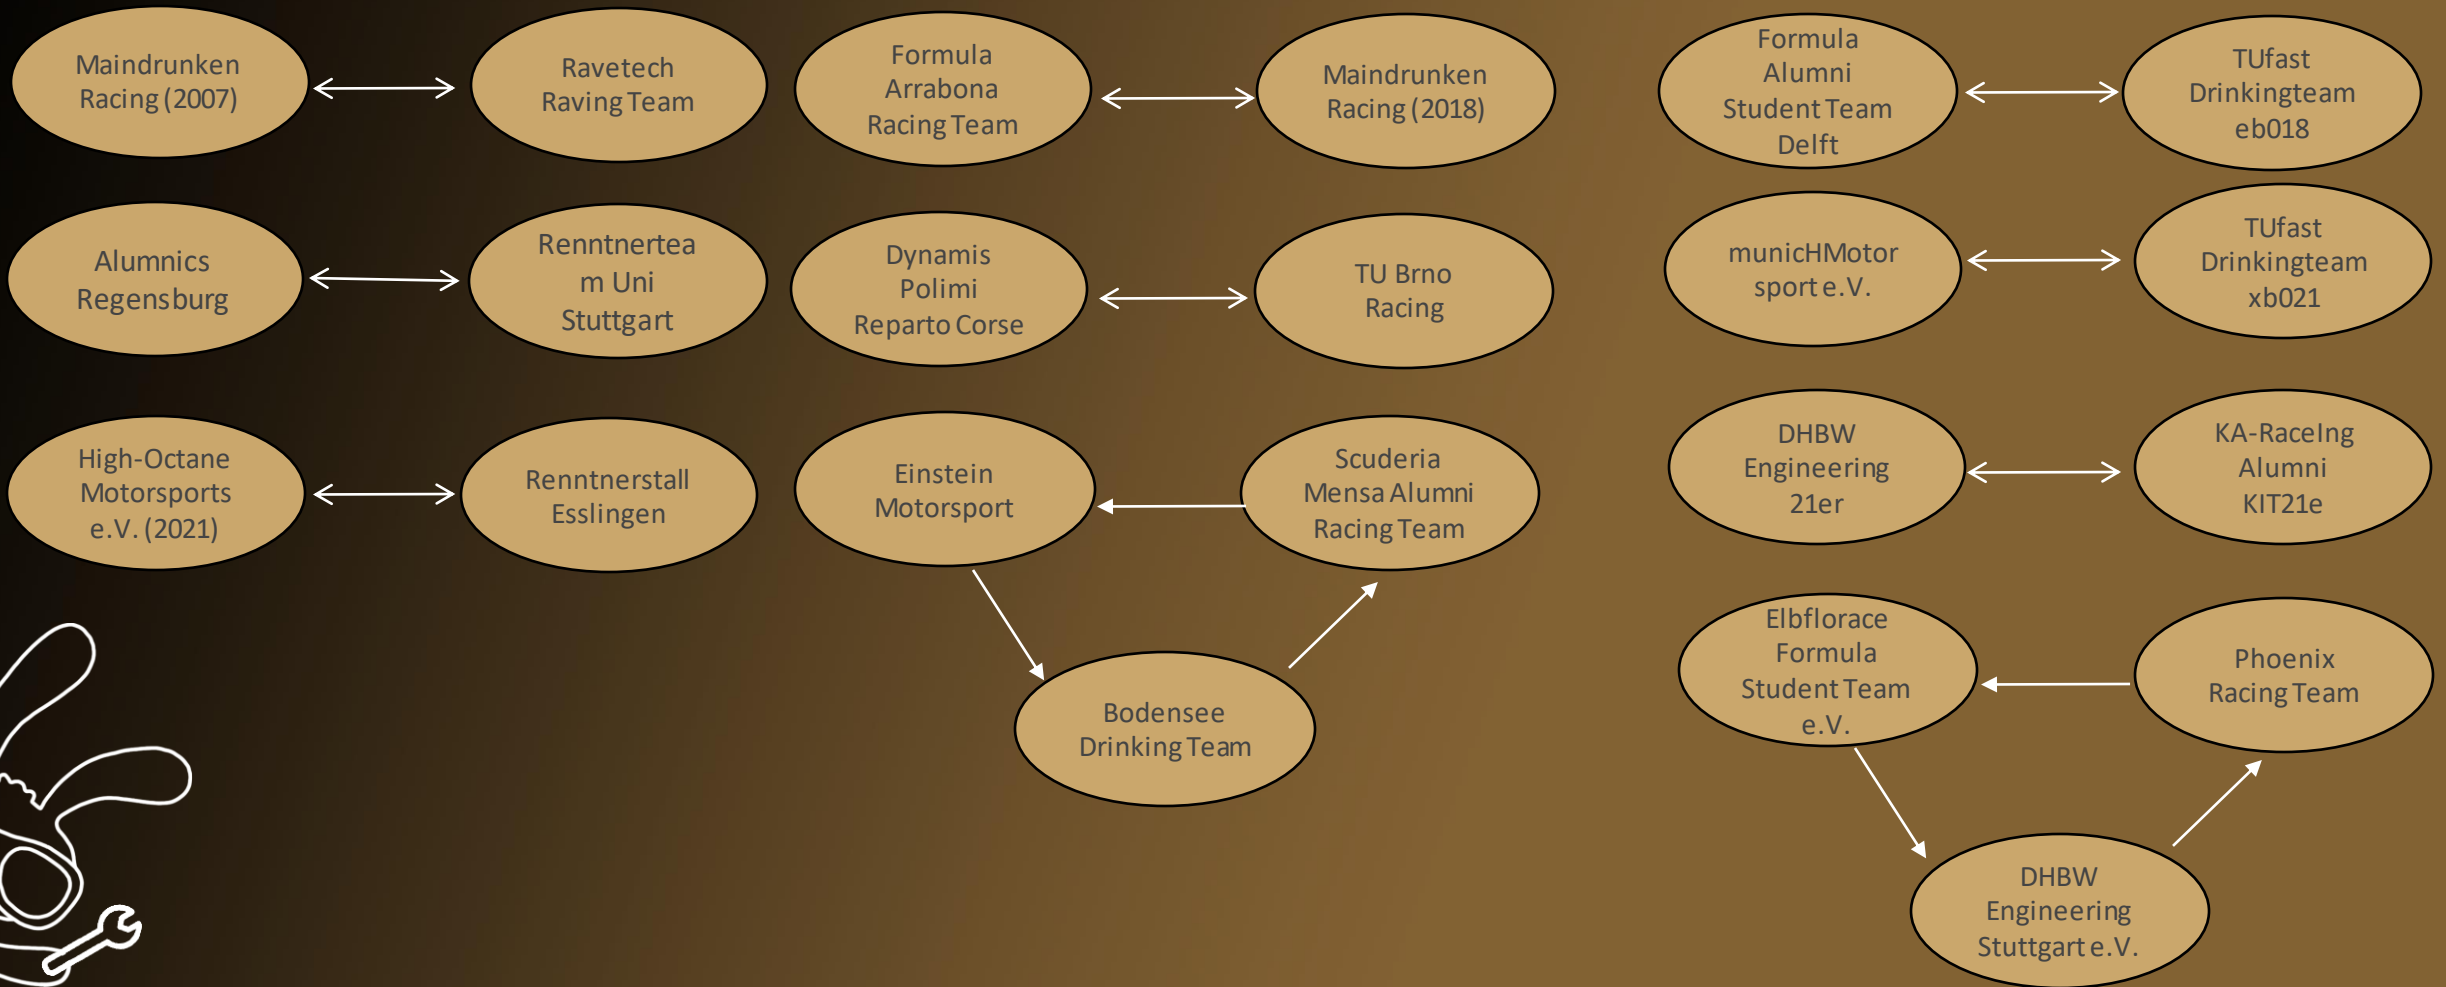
Maindrunken Racing (2007)

Ravetech Raving Team

Formula Arrabona Racing Team

Maindrunken Racing (2018)

Formula Alumni Student Team Delft

TUfast Drinkingteam eb018

Alumnics Regensburg

Renntnerteam Uni Stuttgart

Dynamis Polimi Reparto Corse

TU Brno Racing

municHMotorsport e.V.

TUfast Drinkingteam xb021

High-Octane Motorsports e.V. (2021)

Renntnerstall Esslingen

Einstein Motorsport

Scuderia Mensa Alumni Racing Team

DHBW Engineering 21er

KA-RaceIng Alumni KIT21e

Bodensee Drinking Team

Elbflorace Formula Student Team e.V.

Phoenix Racing Team

DHBW Engineering Stuttgart e.V.